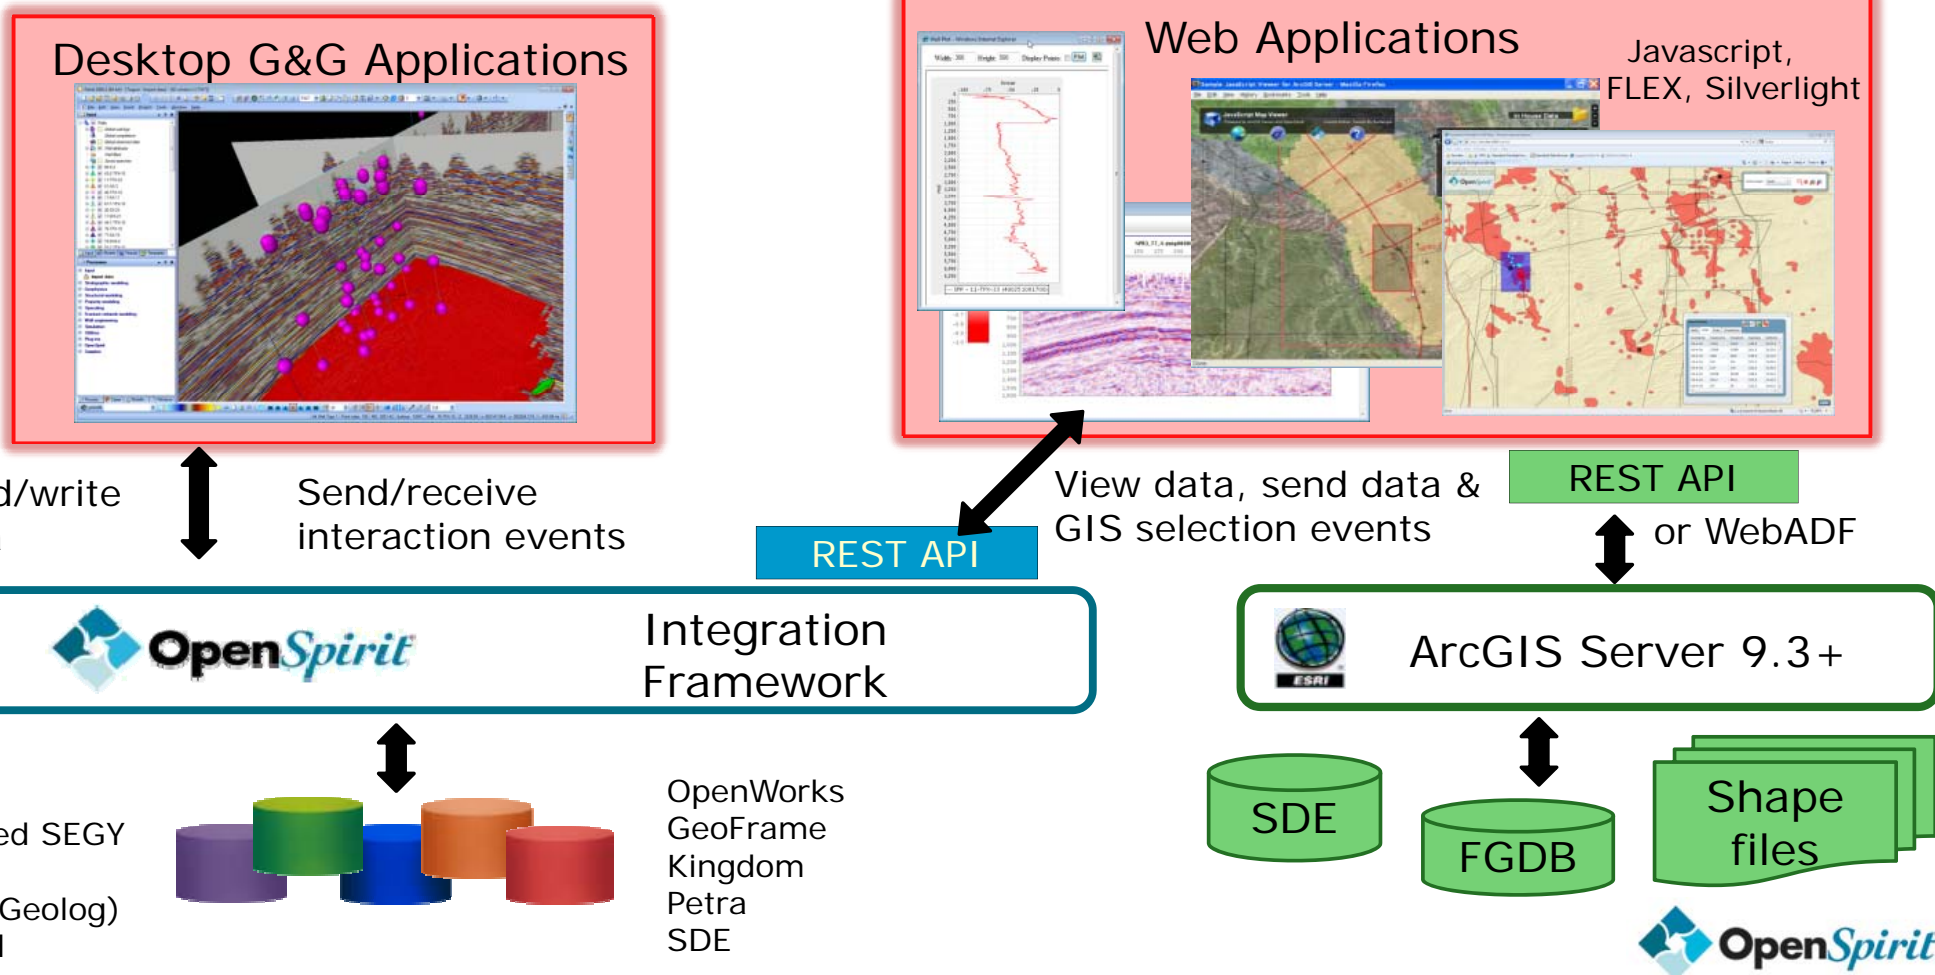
Desktop G&G Applications

Web Applications

Javascript, FLEX, Silverlight

d/write

Send/receive interaction events

REST API

View data, send data & GIS selection events

REST API

or WebADF

OpenSpirit

Integration Framework

ArcGIS Server 9.3+

ESRI

ed SEGY

Geolog)

OpenWorks
GeoFrame
Kingdom
Petra
SDE

SDE

FGDB

Shape files

OpenSpirit